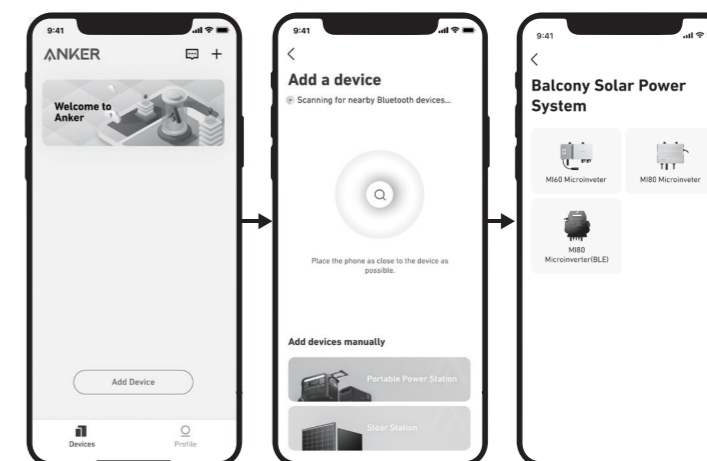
9:41

ANKER

Welcome to Anker

Add Device

Devices

Profile

9:41

<

Add a device

Scanning for nearby Bluetooth devices...

Place the phone as close to the device as possible.

Add devices manually

Portable Power Station

Sloar Station

9:41

<

Balcony Solar Power System

MI60 Microinveter

MI80 Microinveter

MI80 Microinverter(BLE)